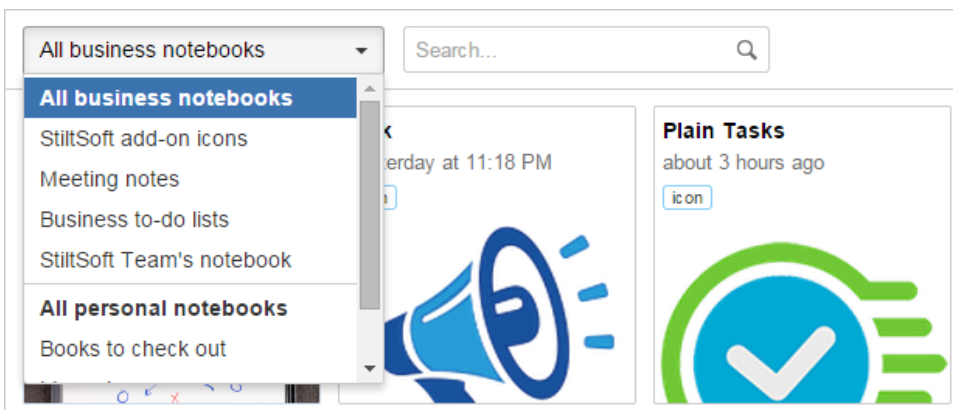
All business notebooks

Search...

All business notebooks
StiltSoft add-on icons
Meeting notes
Business to-do lists
StiltSoft Team's notebook
All personal notebooks
Books to check out

k
terday at 11:18 PM
n

Plain Tasks
about 3 hours ago
icon